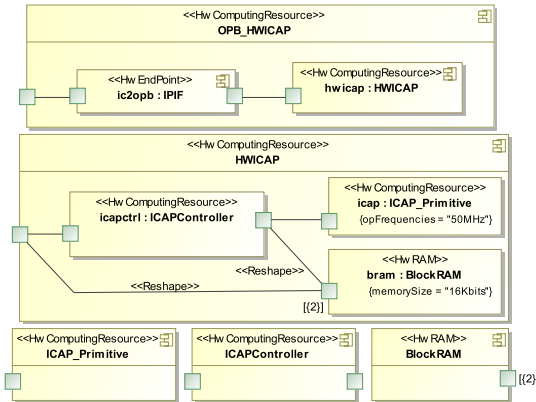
<<Hw ComputingResource>>
OPB_HWICAP

<<Hw EndPoint>>
ic2opb : IPIF

<<Hw ComputingResource>>
hwicap : HWICAP

<<Hw ComputingResource>>
HWICAP

<<Hw ComputingResource>>
icapctrl : ICAPController

<<Hw ComputingResource>>
icap : ICAP_Primitive
{opFrequencies = "50MHz"}

<<Reshape>>

<<Hw RAM>>
bram : BlockRAM
{memorySize = "16Kbits"}

<<Reshape>>

[{2}]

<<Hw ComputingResource>>
ICAP_Primitive

<<Hw ComputingResource>>
ICAPController

<<Hw RAM>>
BlockRAM

[{2}]